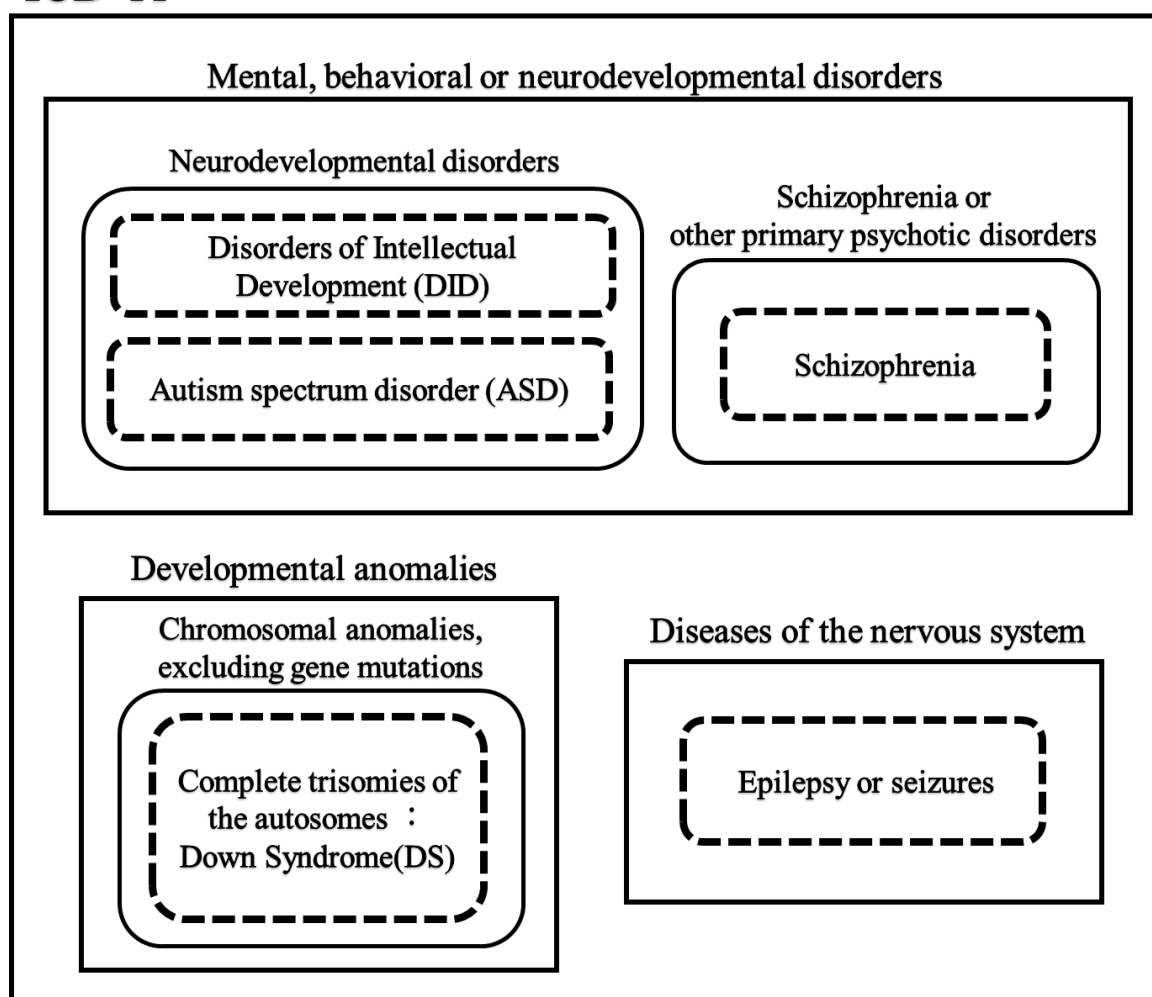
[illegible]

Mental, behavioral or neurodevelopmental disorders

Neurodevelopmental disorders

Disorders of Intellectual Development (DID)

Autism spectrum disorder (ASD)

Schizophrenia or other primary psychotic disorders

Schizophrenia

Developmental anomalies

Chromosomal anomalies, excluding gene mutations

Complete trisomies of the autosomes : Down Syndrome(DS)

Diseases of the nervous system

Epilepsy or seizures